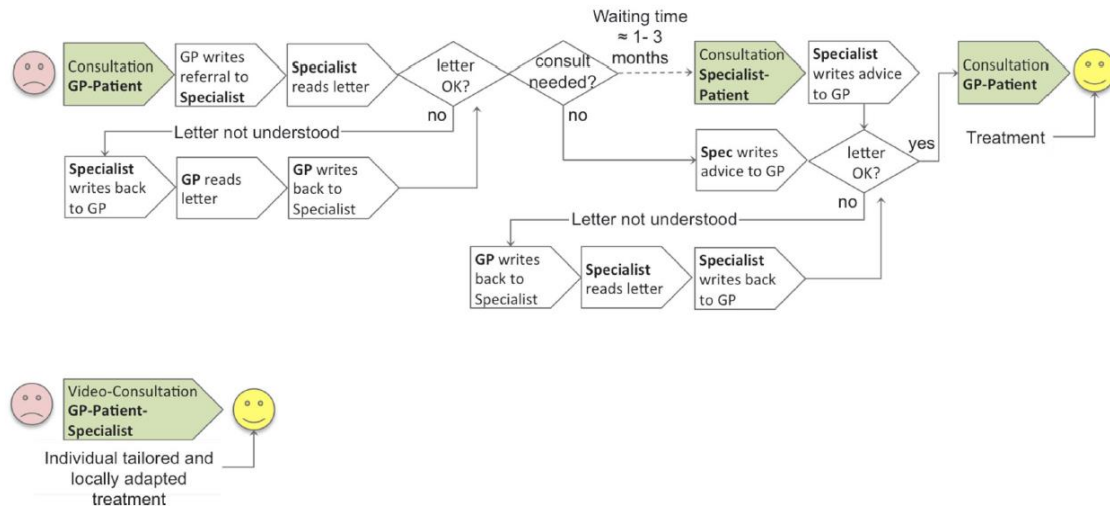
Consultation GP-Patient

GP writes referral to Specialist

Specialist reads letter

letter OK?

consult needed?

Waiting time ≈ 1- 3 months

Consultation Specialist-Patient

Specialist writes advice to GP

Consultation GP-Patient

no

no

Letter not understood

Specialist writes back to GP

GP reads letter

GP writes back to Specialist

Spec writes advice to GP

letter OK?

yes

Treatment

no

Letter not understood

GP writes back to Specialist

Specialist reads letter

Specialist writes back to GP

Video-Consultation GP-Patient-Specialist

Individual tailored and locally adapted treatment